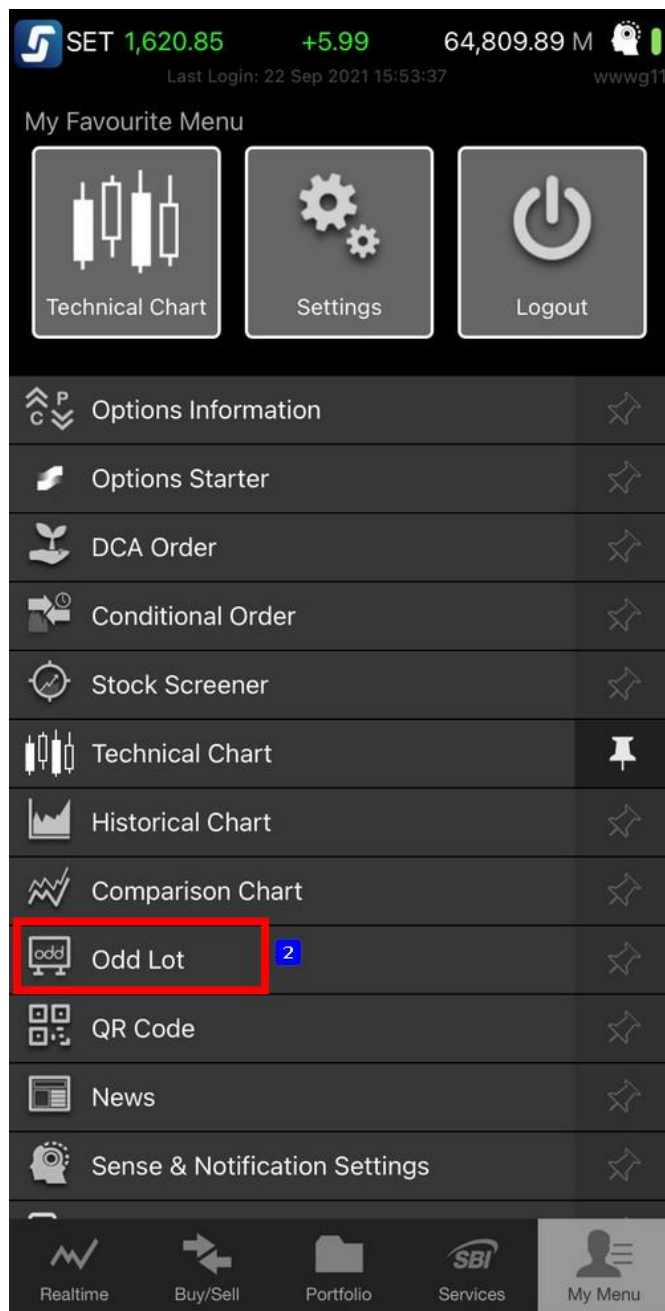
SET 1,620.85 +5.99 64,809.89 M
Last Login: 22 Sep 2021 15:53:37 wwwg11

My Favourite Menu

Technical Chart
Settings
Logout

C P
Options Information
Options Starter
DCA Order
Conditional Order
Stock Screener
Technical Chart
Historical Chart
Comparison Chart
odd
Odd Lot
2
QR Code
News
Sense & Notification Settings

Realtime
Buy/Sell
Portfolio
SBI
Services
My Menu